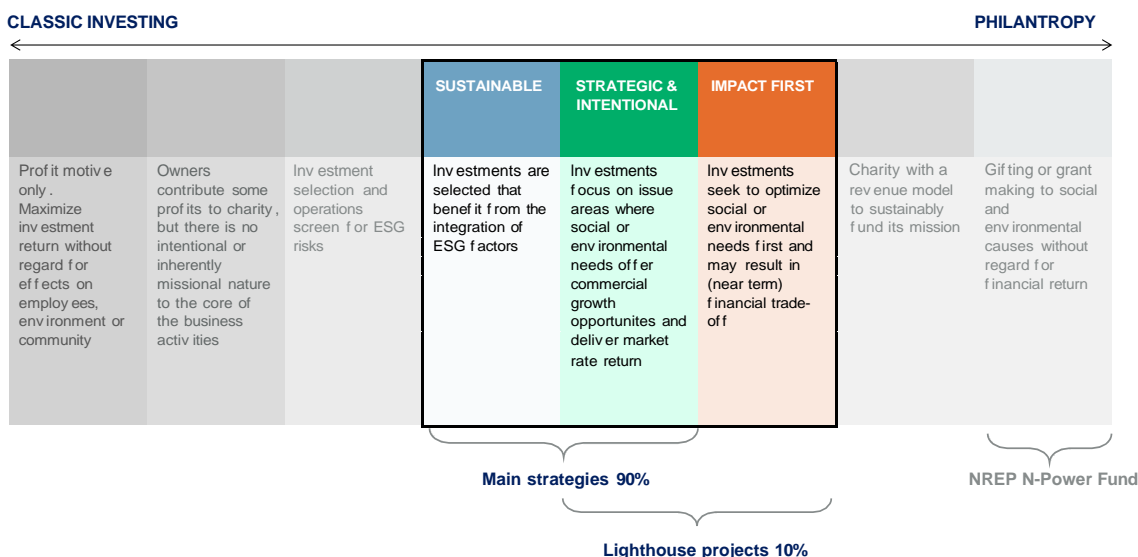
CLASSIC INVESTING

PHILANTROPY

Profit motive only. Maximize investment return without regard for effects on employees, environment or community

Owners contribute some profits to charity, but there is no intentional or inherently missional nature to the core of the business activities

Investment selection and operations screen for ESG risks

SUSTAINABLE

Investments are selected that benefit from the integration of ESG factors

STRATEGIC & INTENTIONAL

Investments focus on issue areas where social or environmental needs offer commercial growth opportunites and deliver market rate return

IMPACT FIRST

Investments seek to optimize social or environmental needs first and may result in (near term) financial trade-off

Charity with a revenue model to sustainably fund its mission

Gifting or grant making to social and environmental causes without regard for financial return

Main strategies 90%

NREP N-Power Fund

Lighthouse projects 10%